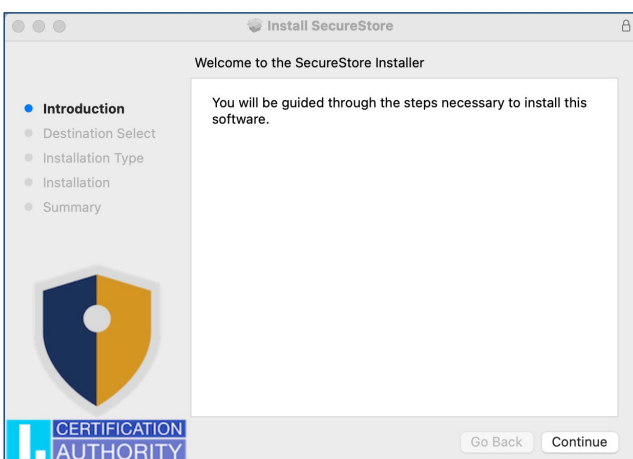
Install SecureStore

Welcome to the SecureStore Installer

Introduction
Destination Select
Installation Type
Installation
Summary

You will be guided through the steps necessary to install this software.

CERTIFICATION
AUTHORITY

Go Back
Continue